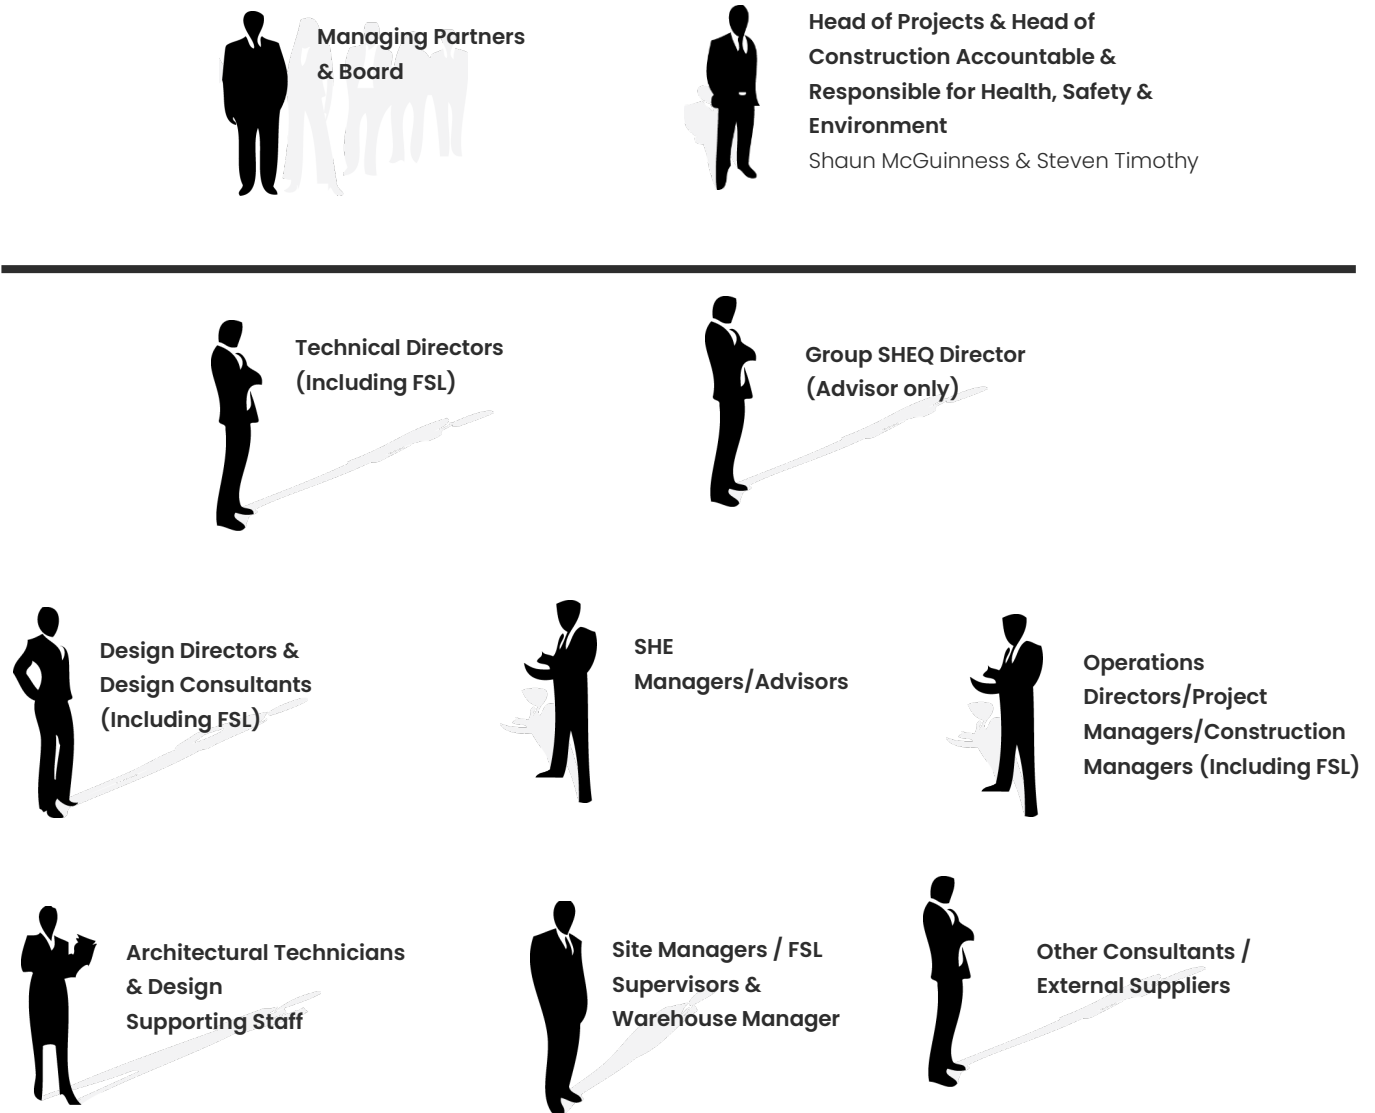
Managing Partners & Board

Head of Projects & Head of Construction Accountable & Responsible for Health, Safety & Environment
Shaun McGuinness & Steven Timothy

Technical Directors (Including FSL)

Group SHEQ Director (Advisor only)

Design Directors & Design Consultants (Including FSL)

SHE Managers/Advisors

Operations Directors/Project Managers/Construction Managers (Including FSL)

Architectural Technicians & Design Supporting Staff

Site Managers / FSL Supervisors & Warehouse Manager

Other Consultants / External Suppliers